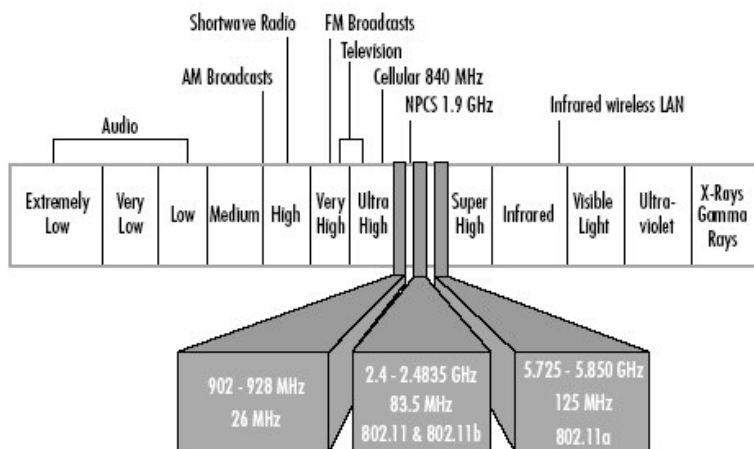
Shortwave Radio
FM Broadcasts
Television
AM Broadcasts
Cellular 840 MHz
NPCS 1.9 GHz
Audio
Infrared wireless LAN

| Extremely Low | Very Low | Low | Medium | High | Very High | Ultra High | Super High | Infrared | Visible Light | Ultra-violet | X-Rays Gamma Rays |
|---|---|---|---|---|---|---|---|---|---|---|---|

902 - 928 MHz
26 MHz

2.4 - 2.4835 GHz
83.5 MHz
802.11 & 802.11b

5.725 - 5.850 GHz
125 MHz
802.11a